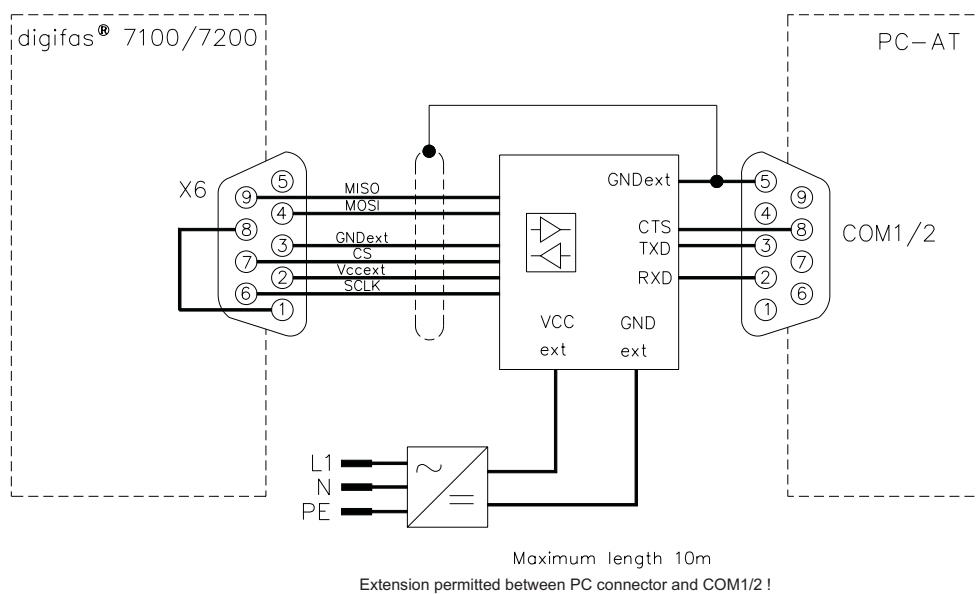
digifas® 7100/7200

PC–AT

X6

5
9
4
8
3
7
2
6
1

MISO
MOSI
GNDext
CS
Vccext
SCLK

GNDext

CTS
TXD

RXD

VCC
ext

GND
ext

5
9
4
8
3
7
2
6
1

COM1/2

L1
N
PE

~
=

Maximum length 10m
Extension permitted between PC connector and COM1/2 !